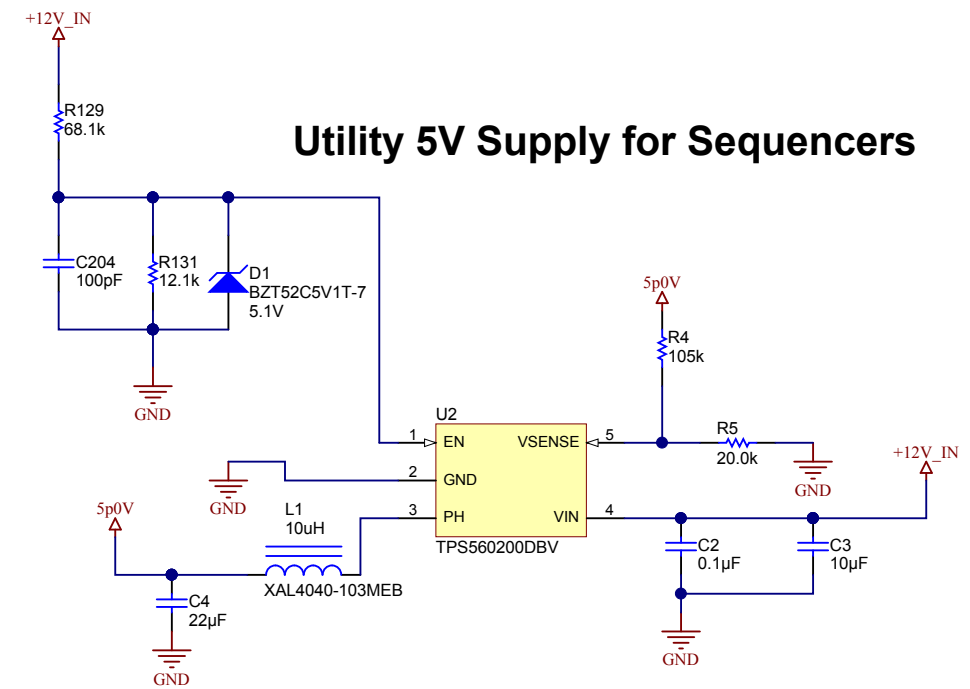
+12V_IN

R129
68.1k

Utility 5V Supply for Sequencers

C204
100pF

R131
12.1k

D1
BZT52C5V1T-7
5.1V

GND

5p0V

R4
105k

U2

1 EN

VSENSE 5

R5
20.0k

GND

+12V_IN

2 GND

GND

5p0V

L1
10uH

3 PH

VIN 4

TPS560200DBV

C2
0.1µF

C3
10µF

XAL4040-103MEB

C4
22µF

GND

GND